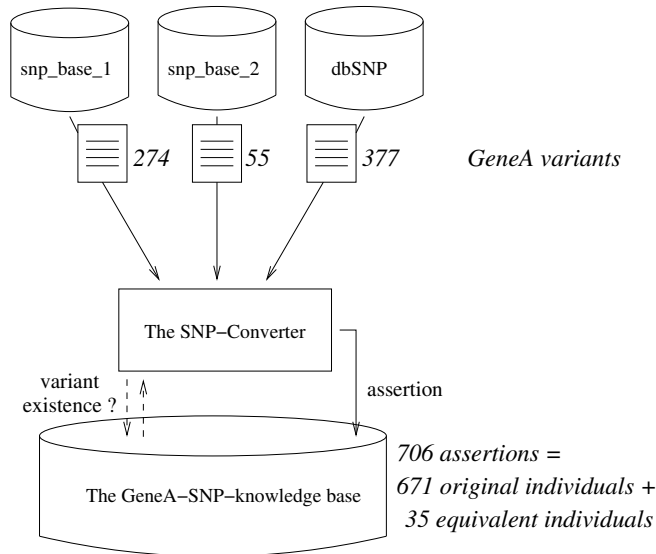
snp_base_1

snp_base_2

dbSNP

274

55

377

GeneA variants

The SNP−Converter

variant existence ?

assertion

The GeneA−SNP−knowledge base

706 assertions =
671 original individuals +
35 equivalent individuals